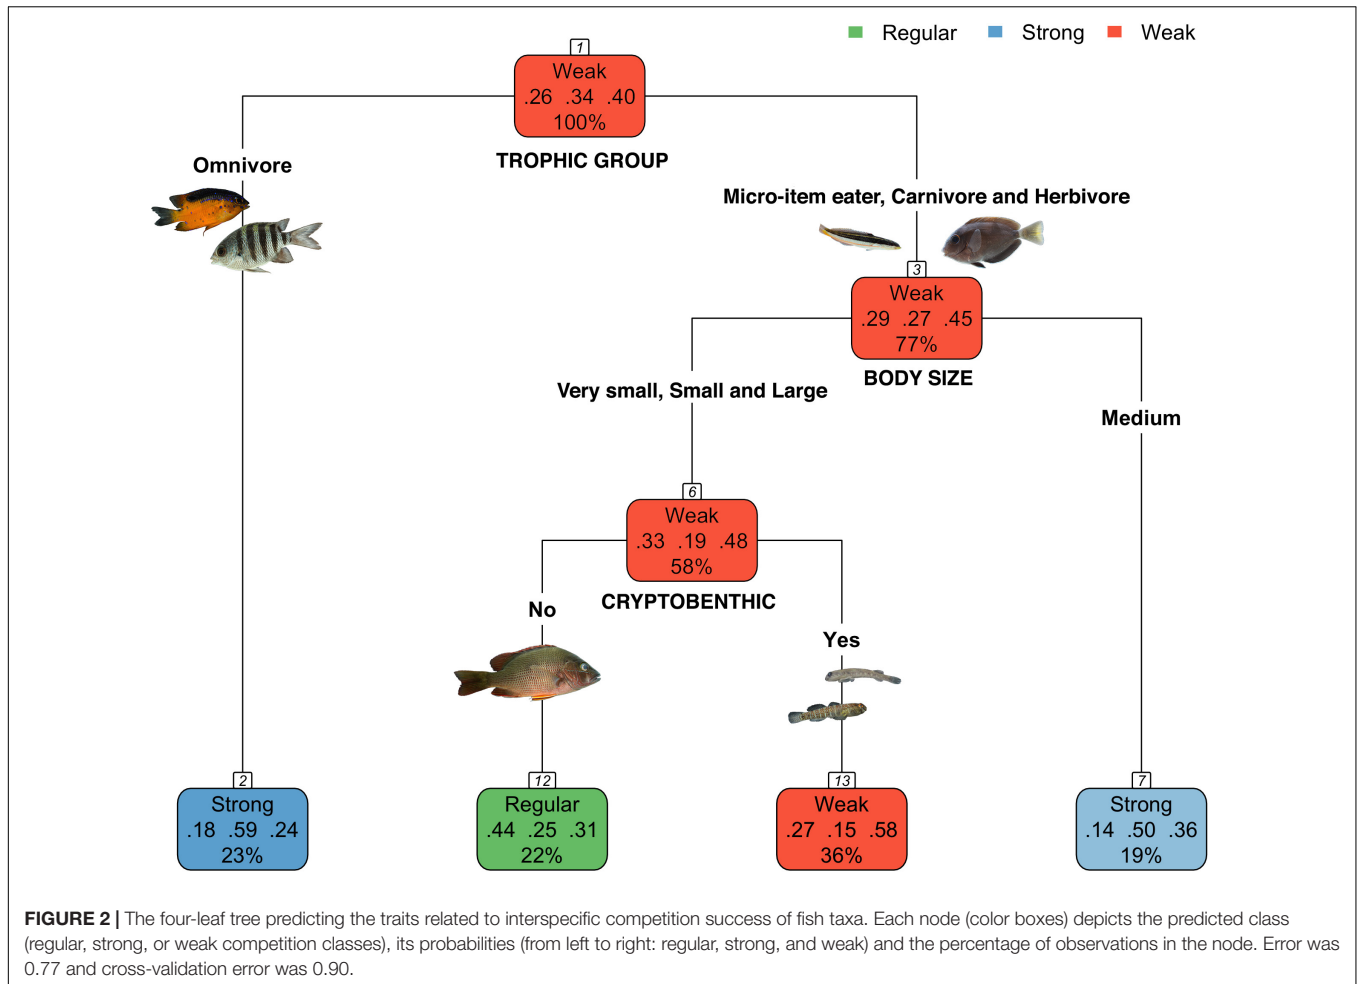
Regular Strong Weak

1
Weak
.26 .34 .40
100%

TROPHIC GROUP

Omnivore

Micro-item eater, Carnivore and Herbivore

3
Weak
.29 .27 .45
77%

BODY SIZE

Very small, Small and Large

Medium

6
Weak
.33 .19 .48
58%

CRYPTOBENTHIC

No

Yes

2
Strong
.18 .59 .24
23%

12
Regular
.44 .25 .31
22%

13
Weak
.27 .15 .58
36%

7
Strong
.14 .50 .36
19%

**FIGURE 2 |** The four-leaf tree predicting the traits related to interspecific competition success of fish taxa. Each node (color boxes) depicts the predicted class (regular, strong, or weak competition classes), its probabilities (from left to right: regular, strong, and weak) and the percentage of observations in the node. Error was 0.77 and cross-validation error was 0.90.